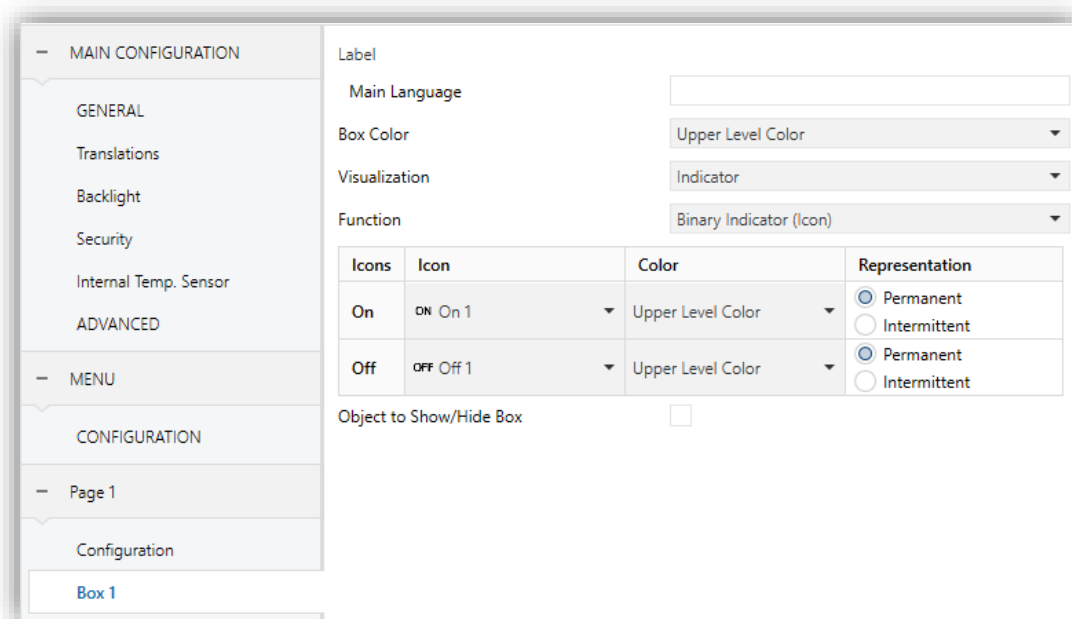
— MAIN CONFIGURATION

GENERAL

Translations

Backlight

Security

Internal Temp. Sensor

ADVANCED

— MENU

CONFIGURATION

— Page 1

Configuration

Box 1

Label

Main Language

Box Color | Upper Level Color

Visualization | Indicator

Function | Binary Indicator (Icon)

| Icons | Icon | Color | Representation |
|---|---|---|---|
| On | ON On 1 | Upper Level Color | Permanent Intermittent |
| Off | OFF Off 1 | Upper Level Color | Permanent Intermittent |

Object to Show/Hide Box